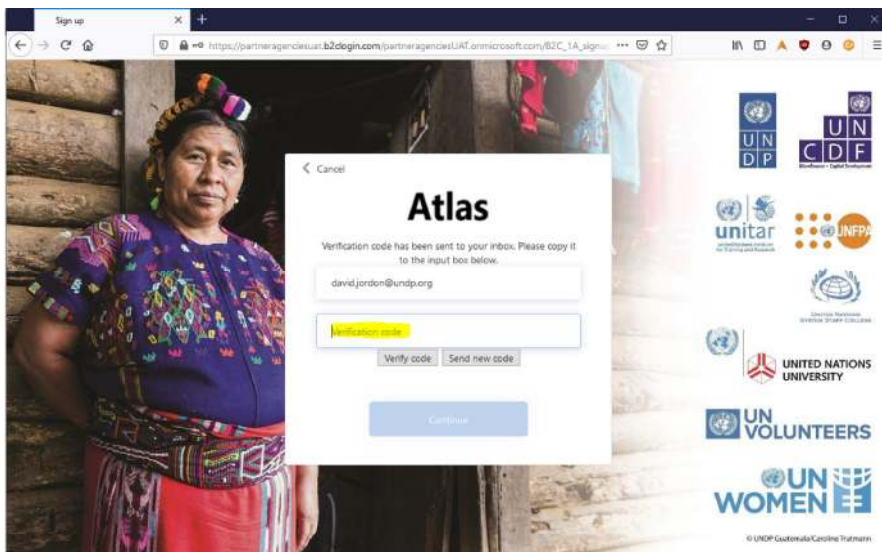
Sign up

https://partneragenciesuat.b2clogin.com/partneragenciesUAT.onmicrosoft.com/B2C_1A_signu

< Cancel

Atlas

Verification code has been sent to your inbox. Please copy it to the input box below.

david.jordon@undp.org

Verification code

Verify code
Send new code

Continue

UN DP

UN CDF

unitar

UNFPA

UNITED NATIONS SYSTEM STAFF COLLEGE

UNITED NATIONS UNIVERSITY

UN VOLUNTEERS

UN WOMEN

© UNDP Guatemala/Caroline Trutmann